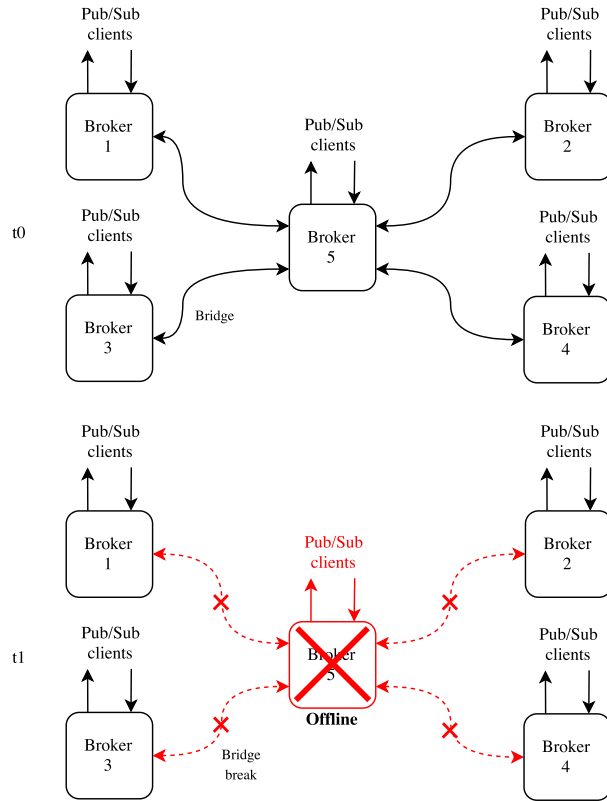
Pub/Sub clients

Pub/Sub clients

Broker 1

Broker 2

Pub/Sub clients

t0

Pub/Sub clients

Broker 5

Pub/Sub clients

Bridge

Broker 3

Broker 4

Pub/Sub clients

Pub/Sub clients

Broker 1

Broker 2

Pub/Sub clients

t1

Pub/Sub clients

Broker 5

Pub/Sub clients

Offline

Broker 3

Bridge break

Broker 4